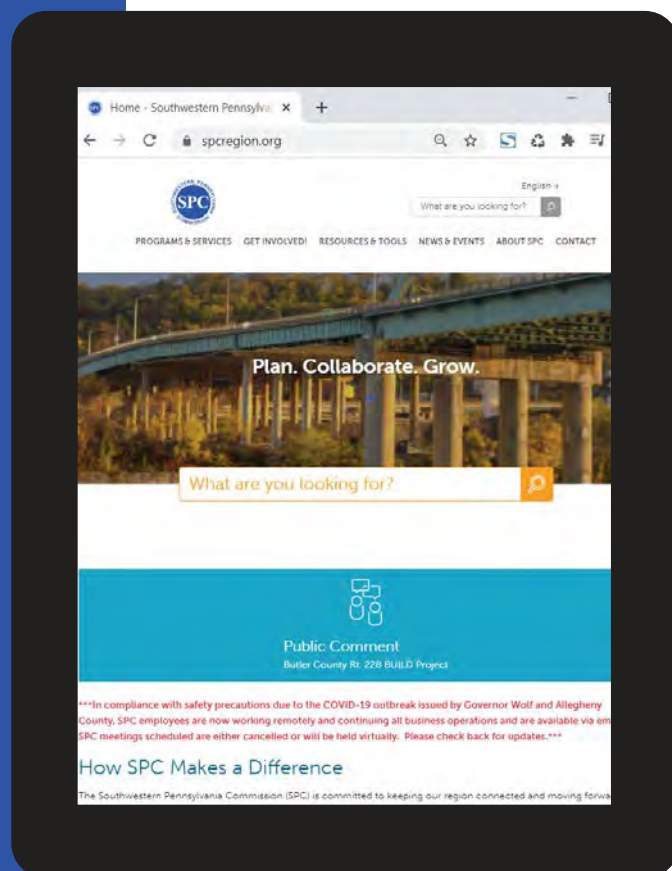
Home - Southwestern Pennsylva ×

+

spcregion.org

SPC

English

What are you looking for?

PROGRAMS & SERVICES GET INVOLVED! RESOURCES & TOOLS NEWS & EVENTS ABOUT SPC CONTACT

Plan. Collaborate. Grow.

What are you looking for?

Public Comment
Butler County Rt. 228 BUILD Project

***In compliance with safety precautions due to the COVID-19 outbreak issued by Governor Wolf and Allegheny County, SPC employees are now working remotely and continuing all business operations and are available via em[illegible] SPC meetings scheduled are either cancelled or will be held virtually. Please check back for updates.***

How SPC Makes a Difference

The Southwestern Pennsylvania Commission (SPC) is committed to keeping our region connected and moving forwa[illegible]